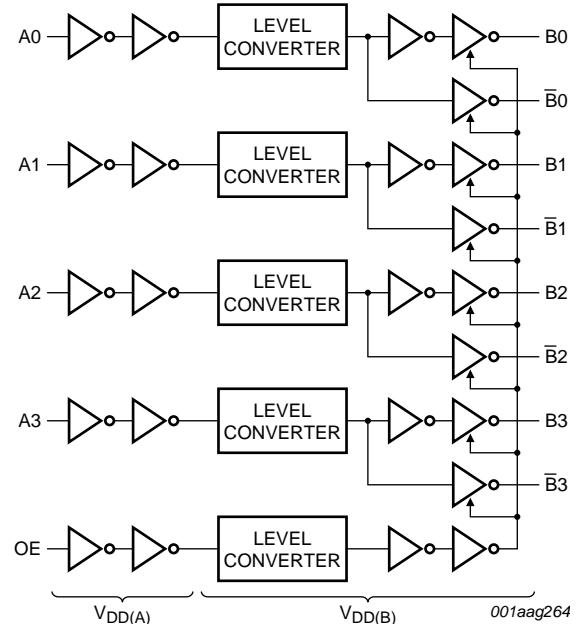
A0
LEVEL CONVERTER
B0
$\overline{B}0$
A1
LEVEL CONVERTER
B1
$\overline{B}1$
A2
LEVEL CONVERTER
B2
$\overline{B}2$
A3
LEVEL CONVERTER
B3
$\overline{B}3$
OE
LEVEL CONVERTER
$V_{DD(A)}$
$V_{DD(B)}$
001aag264